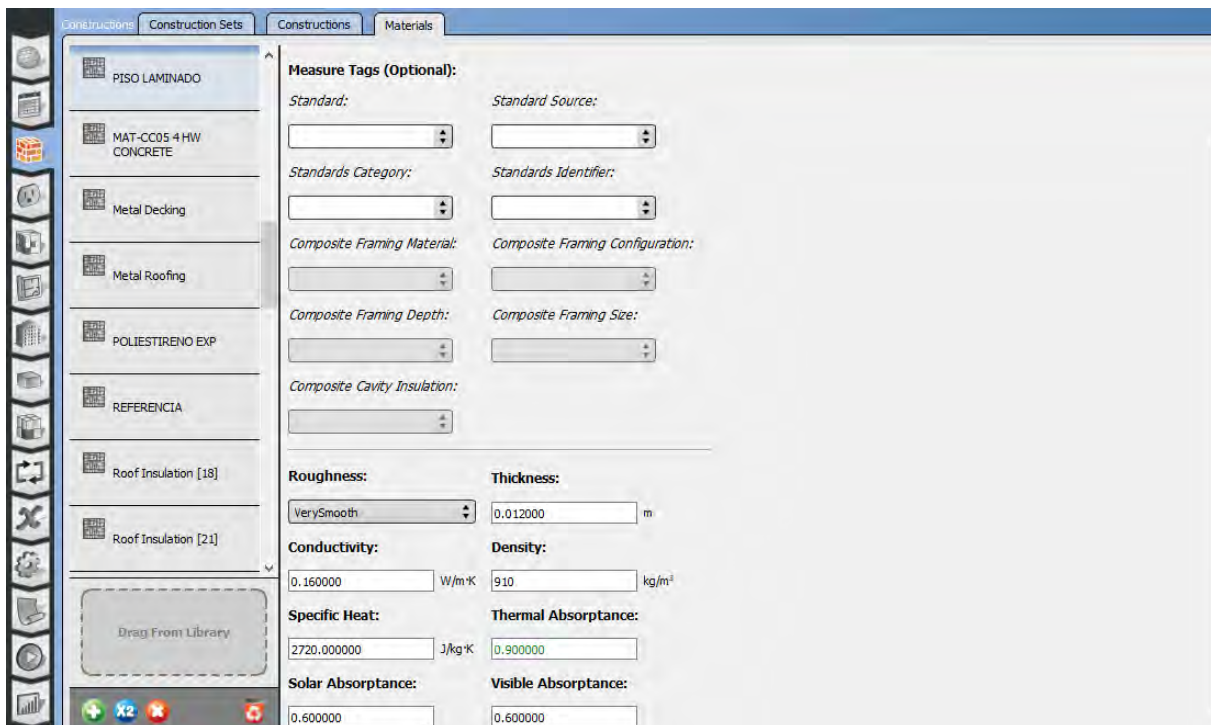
Constructions | Construction Sets | Constructions | Materials

PISO LAMINADO

MAT-CC05 4 HW CONCRETE

Metal Decking

Metal Roofing

POLIESTIRENO EXP

REFERENCIA

Roof Insulation [18]

Roof Insulation [21]

Drag From Library

Measure Tags (Optional):

Standard:

Standard Source:

Standards Category:

Standards Identifier:

Composite Framing Material:

Composite Framing Configuration:

Composite Framing Depth:

Composite Framing Size:

Composite Cavity Insulation:

Roughness:

VerySmooth

Thickness:

0.012000 m

Conductivity:

0.160000 W/m·K

Density:

910 kg/m³

Specific Heat:

2720.000000 J/kg·K

Thermal Absorptance:

0.900000

Solar Absorptance:

0.600000

Visible Absorptance:

0.600000